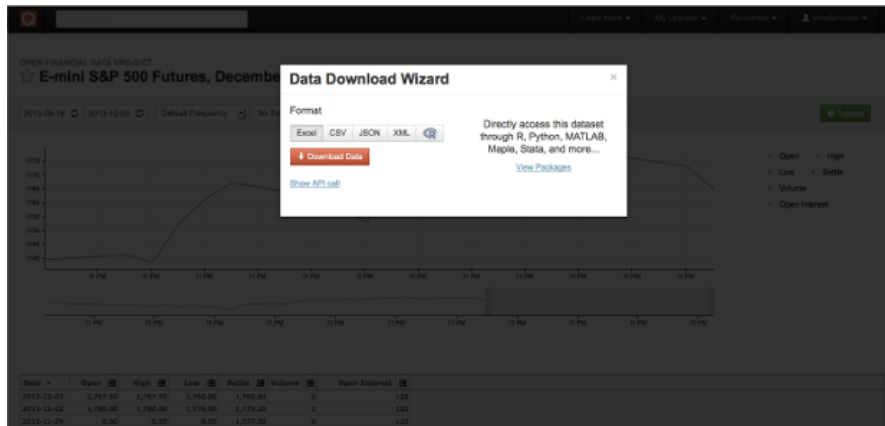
Learn More ▾ My Uploads ▾ Favorites ▾ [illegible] ▾

OPEN FINANCIAL DATA PROJECT

E-mini S&P 500 Futures, Decembe

2013-09-16 2013-12-03 Default Frequency No Tr

Tutorial

Data Download Wizard

×

Format

Excel CSV JSON XML

Download Data

Show API call

Directly access this dataset through R, Python, MATLAB, Maple, Stata, and more...

View Packages

Open High Low Settle Volume Open Interest

| Date | Open | High | Low | Settle | Volume | Open Interest |
|---|---|---|---|---|---|---|
| 2013-12-03 | 1,767.50 | 1,767.50 | 1,760.00 | 1,760.50 | 2 | 125 |
| 2013-12-02 | 1,780.00 | 1,780.00 | 1,775.00 | 1,775.25 | 2 | 125 |
| 2013-11-29 | 0.00 | 0.00 | 0.00 | 1,777.10 | 0 | 125 |